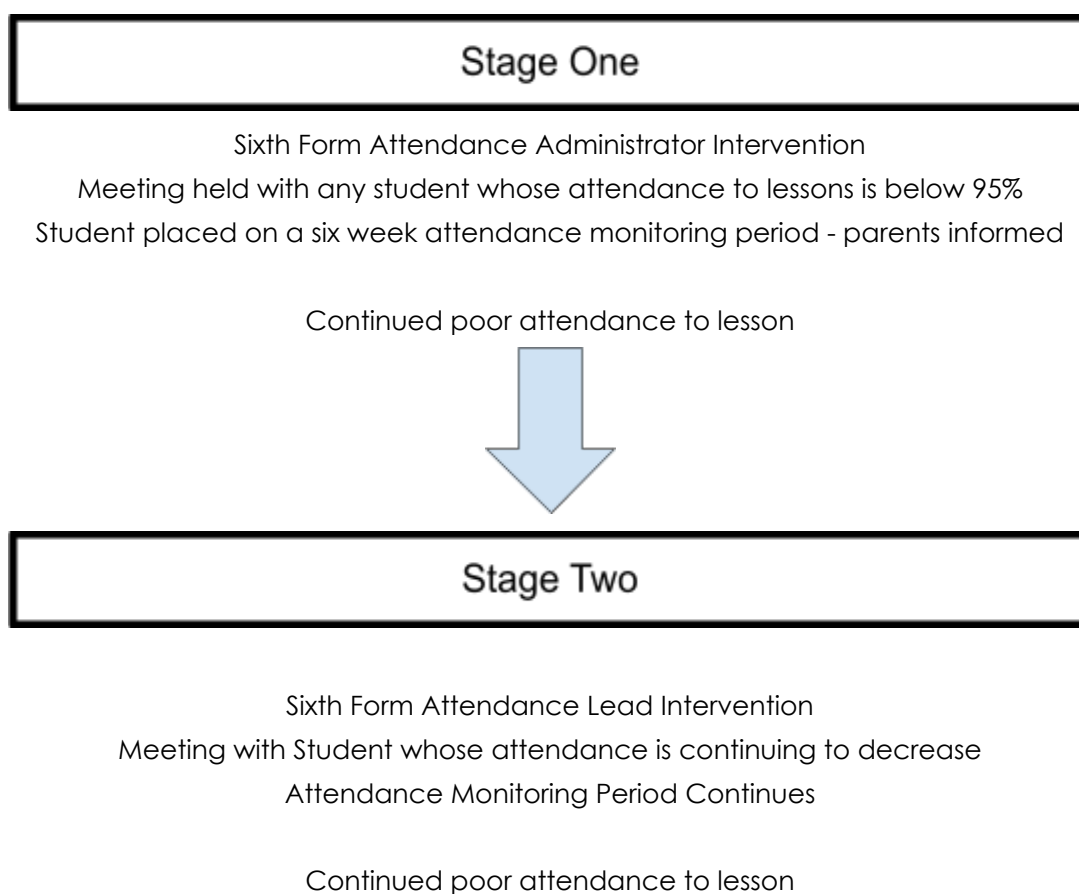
Stage One

Sixth Form Attendance Administrator Intervention
Meeting held with any student whose attendance to lessons is below 95%
Student placed on a six week attendance monitoring period - parents informed

Continued poor attendance to lesson

Stage Two

Sixth Form Attendance Lead Intervention
Meeting with Student whose attendance is continuing to decrease
Attendance Monitoring Period Continues

Continued poor attendance to lesson